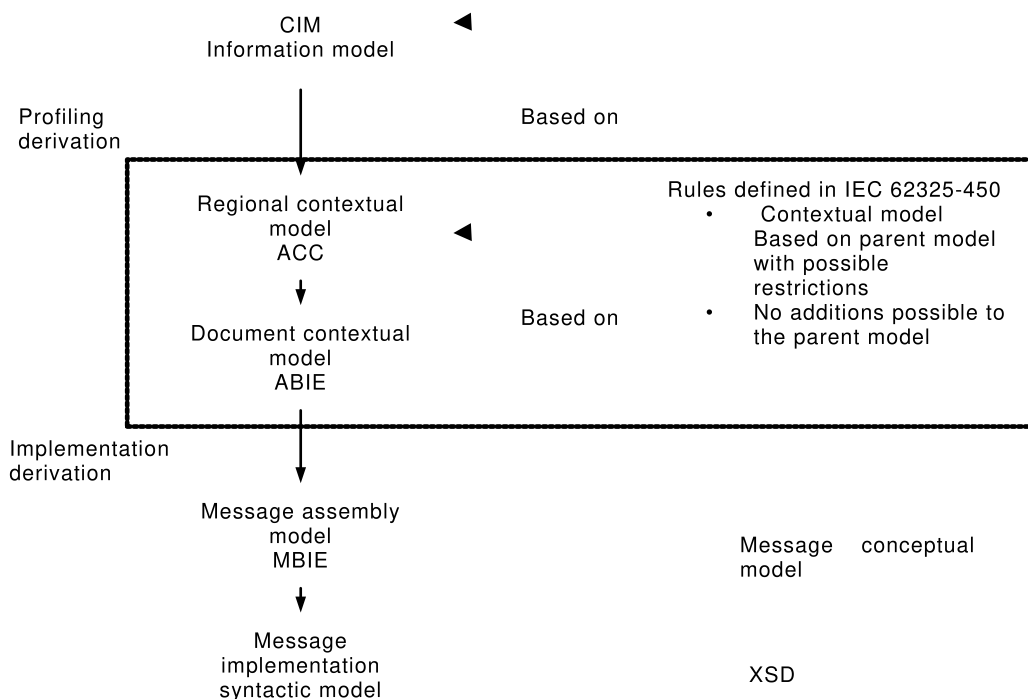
CIM
Information model

Profiling derivation

Based on

Regional contextual model
ACC

Rules defined in IEC 62325-450
• Contextual model Based on parent model with possible restrictions
• No additions possible to the parent model

Based on

Document contextual model
ABIE

Implementation derivation

Message assembly model
MBIE

Message conceptual model

Message implementation syntactic model

XSD